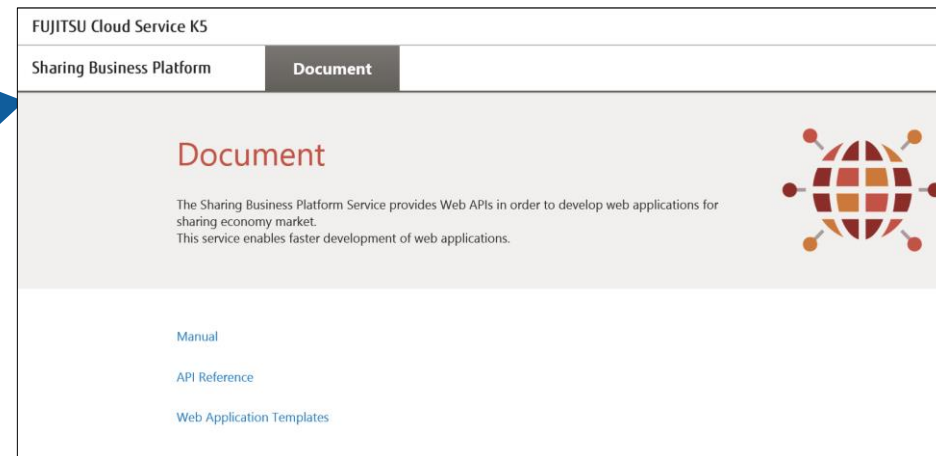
FUJITSU Cloud Service K5

Sharing Business Platform

Document

Document

The Sharing Business Platform Service provides Web APIs in order to develop web applications for sharing economy market.
This service enables faster development of web applications.

Manual

API Reference

Web Application Templates